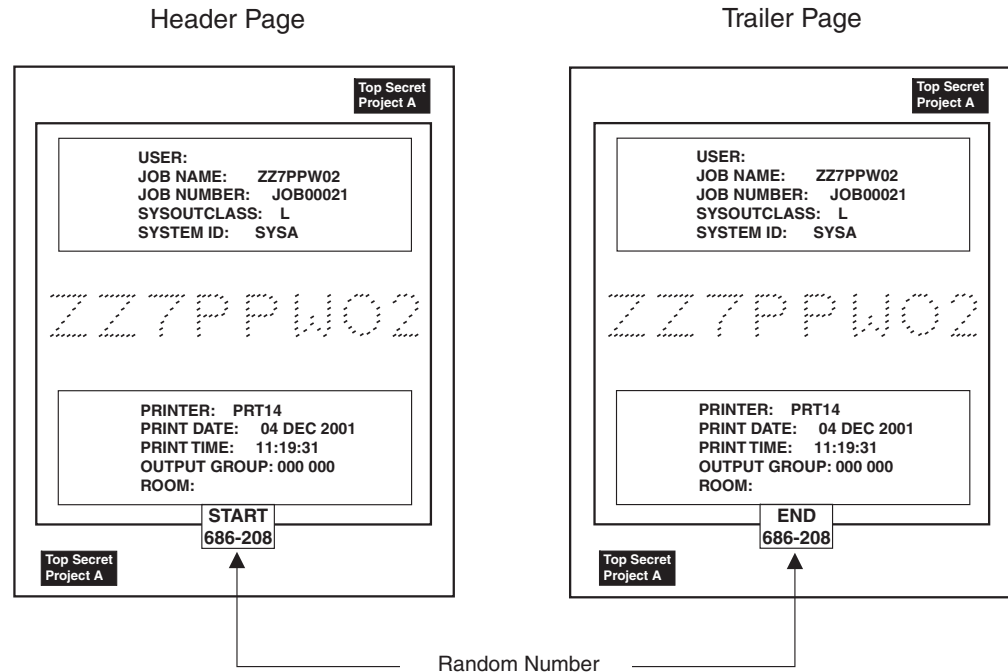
Header Page

Top Secret
Project A

USER:
JOB NAME: ZZ7PPW02
JOB NUMBER: JOB00021
SYSOUTCLASS: L
SYSTEM ID: SYSA

ZZ7PPW02

PRINTER: PRT14
PRINT DATE: 04 DEC 2001
PRINT TIME: 11:19:31
OUTPUT GROUP: 000 000
ROOM:

START
686-208

Top Secret
Project A

Trailer Page

Top Secret
Project A

USER:
JOB NAME: ZZ7PPW02
JOB NUMBER: JOB00021
SYSOUTCLASS: L
SYSTEM ID: SYSA

ZZ7PPW02

PRINTER: PRT14
PRINT DATE: 04 DEC 2001
PRINT TIME: 11:19:31
OUTPUT GROUP: 000 000
ROOM:

END
686-208

Top Secret
Project A

Random Number